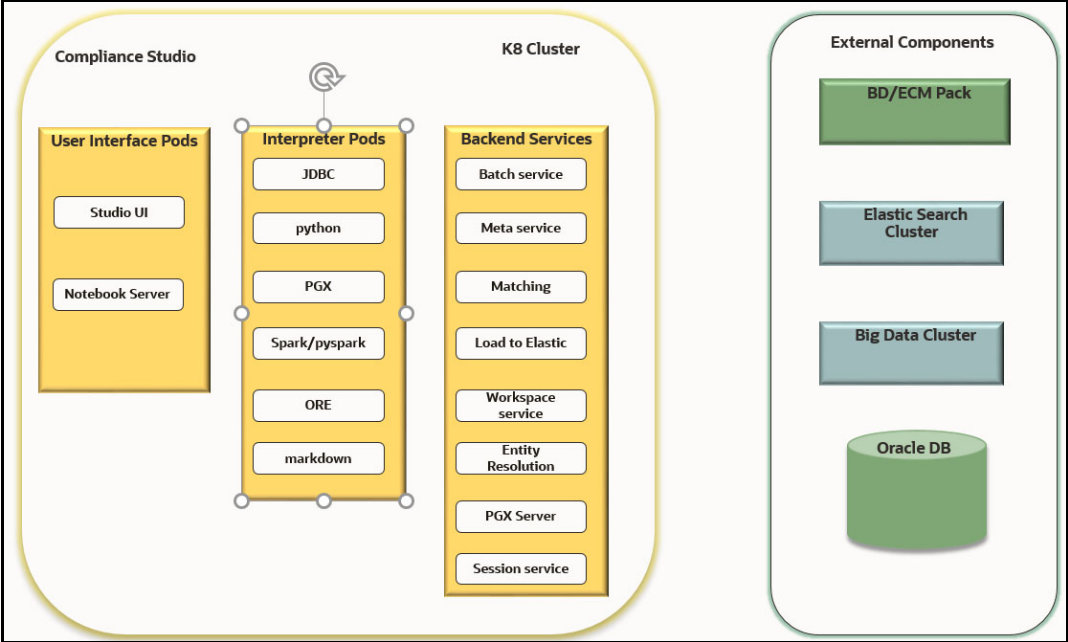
Compliance Studio

K8 Cluster

User Interface Pods

Studio UI

Notebook Server

Interpreter Pods

JDBC

python

PGX

Spark/pyspark

ORE

markdown

Backend Services

Batch service

Meta service

Matching

Load to Elastic

Workspace service

Entity Resolution

PGX Server

Session service

External Components

BD/ECM Pack

Elastic Search Cluster

Big Data Cluster

Oracle DB